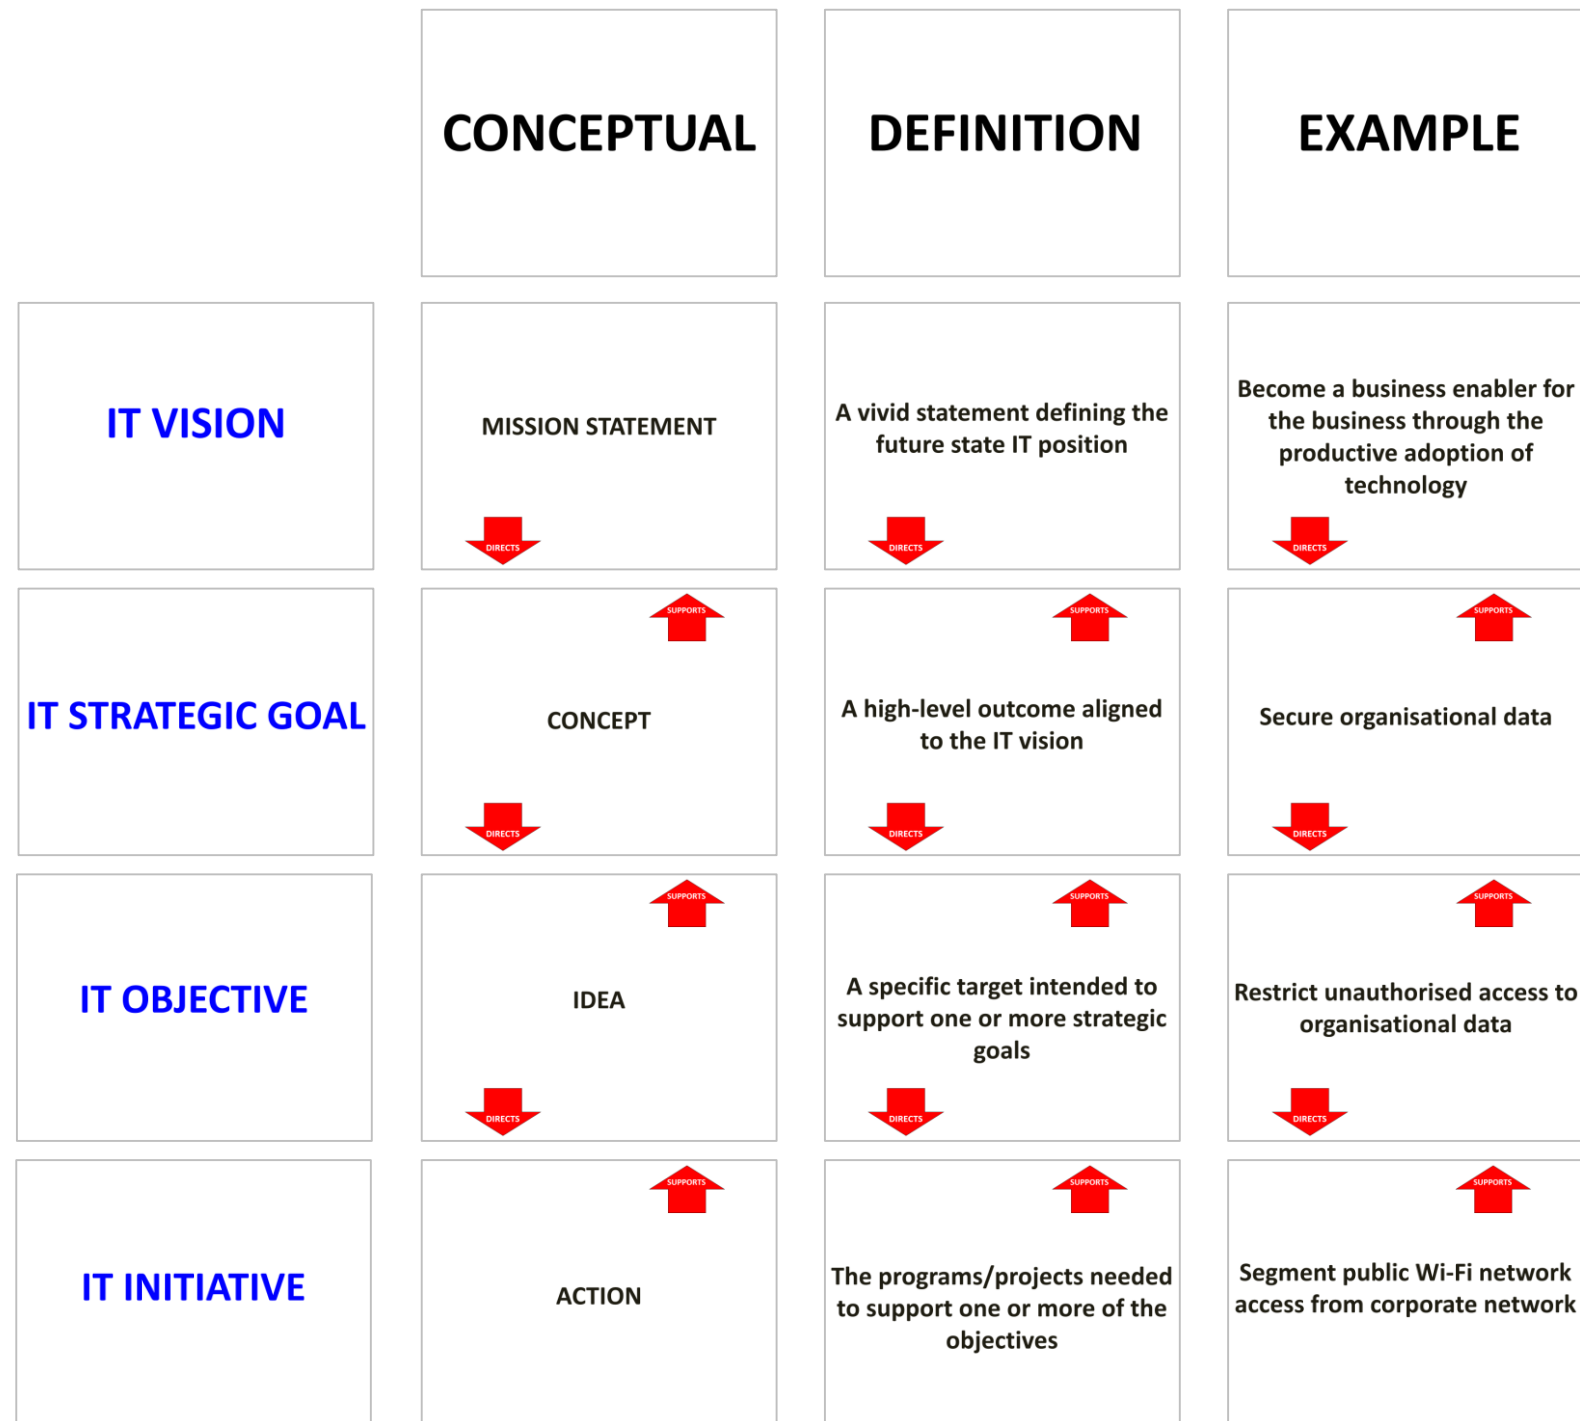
|  | CONCEPTUAL | DEFINITION | EXAMPLE |
|---|---|---|---|
| IT VISION | MISSION STATEMENT DIRECTS | A vivid statement defining the future state IT position DIRECTS | Become a business enabler for the business through the productive adoption of technology DIRECTS |
| IT STRATEGIC GOAL | SUPPORTS CONCEPT DIRECTS | SUPPORTS A high-level outcome aligned to the IT vision DIRECTS | SUPPORTS Secure organisational data DIRECTS |
| IT OBJECTIVE | SUPPORTS IDEA DIRECTS | SUPPORTS A specific target intended to support one or more strategic goals DIRECTS | SUPPORTS Restrict unauthorised access to organisational data DIRECTS |
| IT INITIATIVE | SUPPORTS ACTION | SUPPORTS The programs/projects needed to support one or more of the objectives | SUPPORTS Segment public Wi-Fi network access from corporate network |